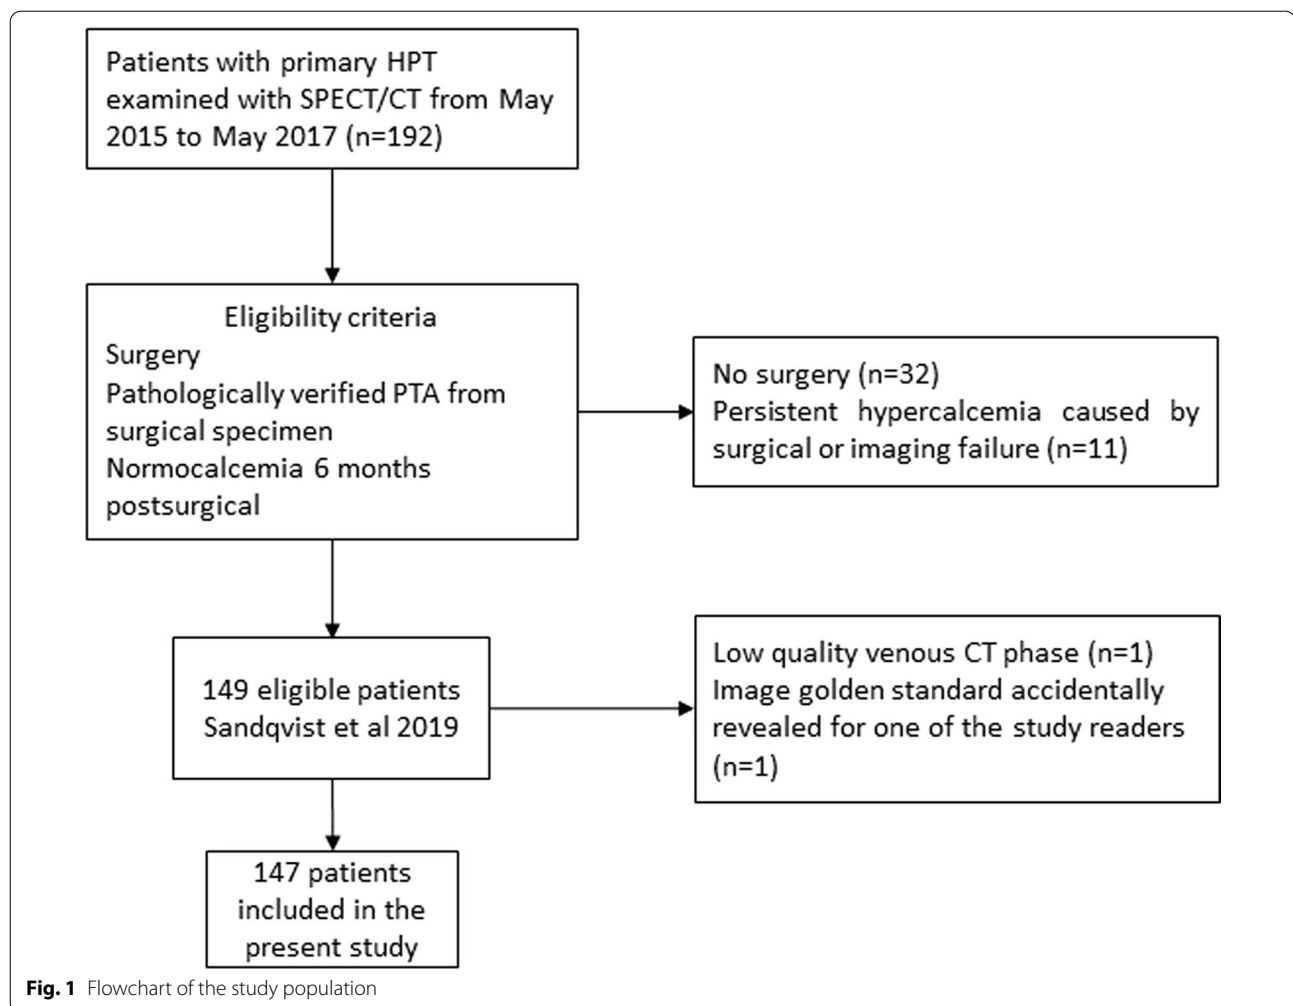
Patients with primary HPT examined with SPECT/CT from May 2015 to May 2017 (n=192)

Eligibility criteria
Surgery
Pathologically verified PTA from surgical specimen
Normocalcemia 6 months postsurgical

No surgery (n=32)
Persistent hypercalcemia caused by surgical or imaging failure (n=11)

149 eligible patients
Sandqvist et al 2019

Low quality venous CT phase (n=1)
Image golden standard accidentally revealed for one of the study readers (n=1)

147 patients included in the present study

**Fig. 1** Flowchart of the study population